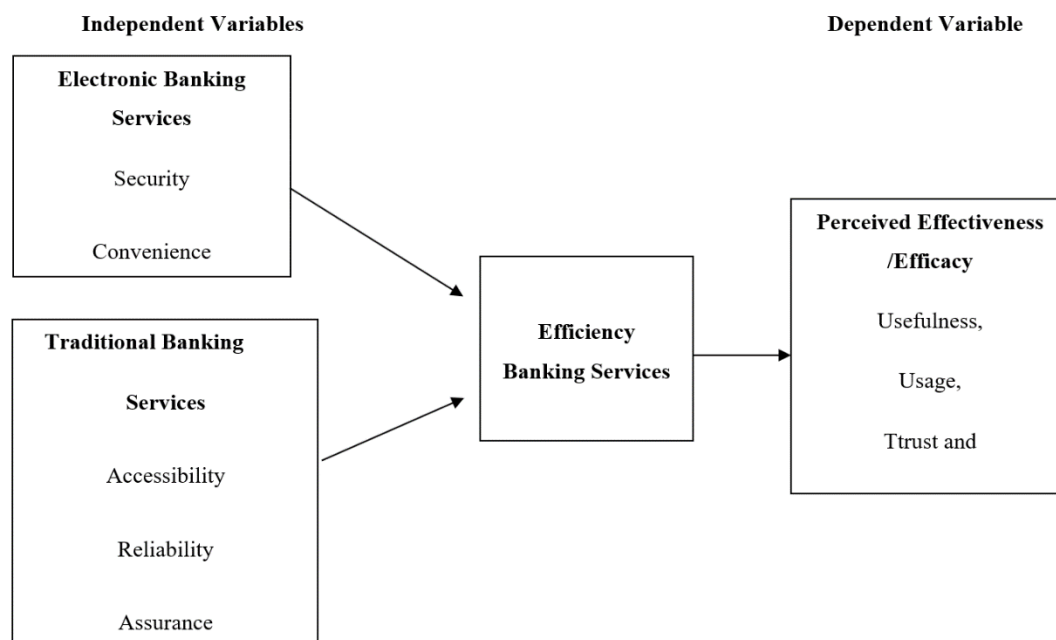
Independent Variables

Dependent Variable

Electronic Banking Services

Security

Convenience

Traditional Banking Services

Accessibility

Reliability

Assurance

Efficiency Banking Services

Perceived Effectiveness /Efficacy

Usefulness,

Usage,

Ttrust and